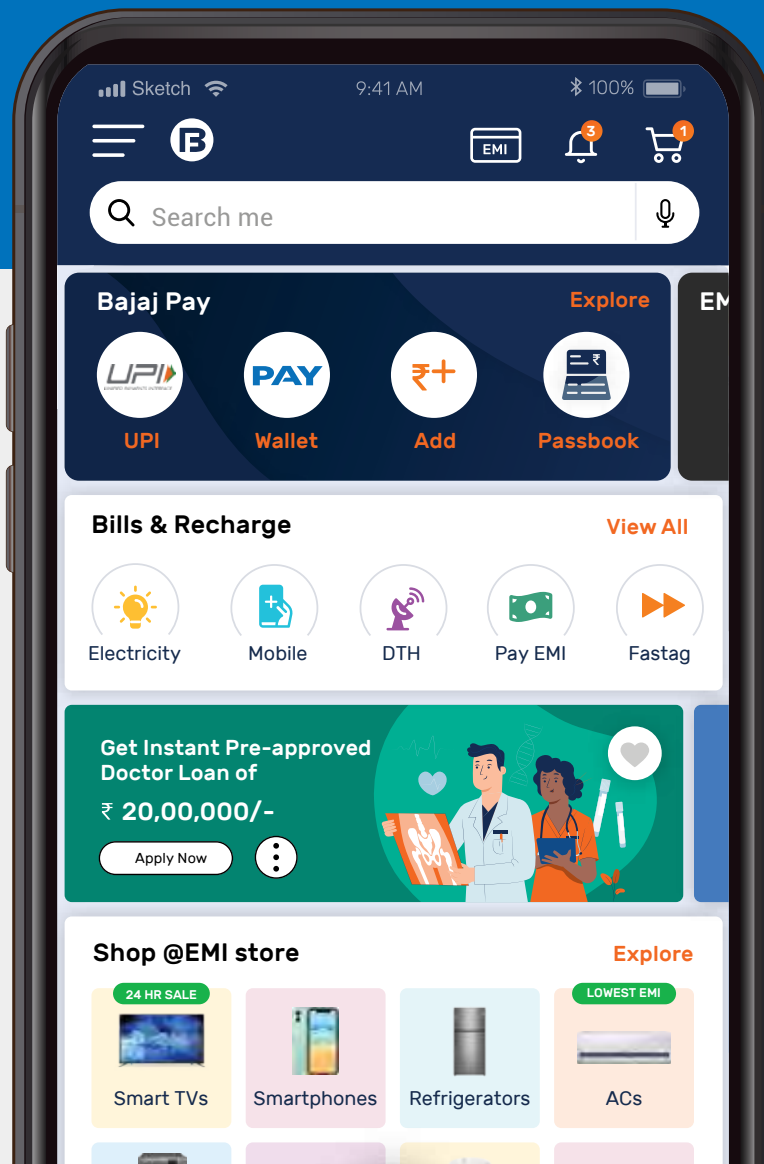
Sketch 9:41 AM 100%

EMI 3 1

Search me

Bajaj Pay Explore

EM

UPI PAY ₹+

UPI Wallet Add Passbook

Bills & Recharge View All

Electricity Mobile DTH Pay EMI Fastag

Get Instant Pre-approved Doctor Loan of

₹ 20,00,000/-

Apply Now

Shop @EMI store Explore

24 HR SALE

LOWEST EMI

Smart TVs Smartphones Refrigerators ACs